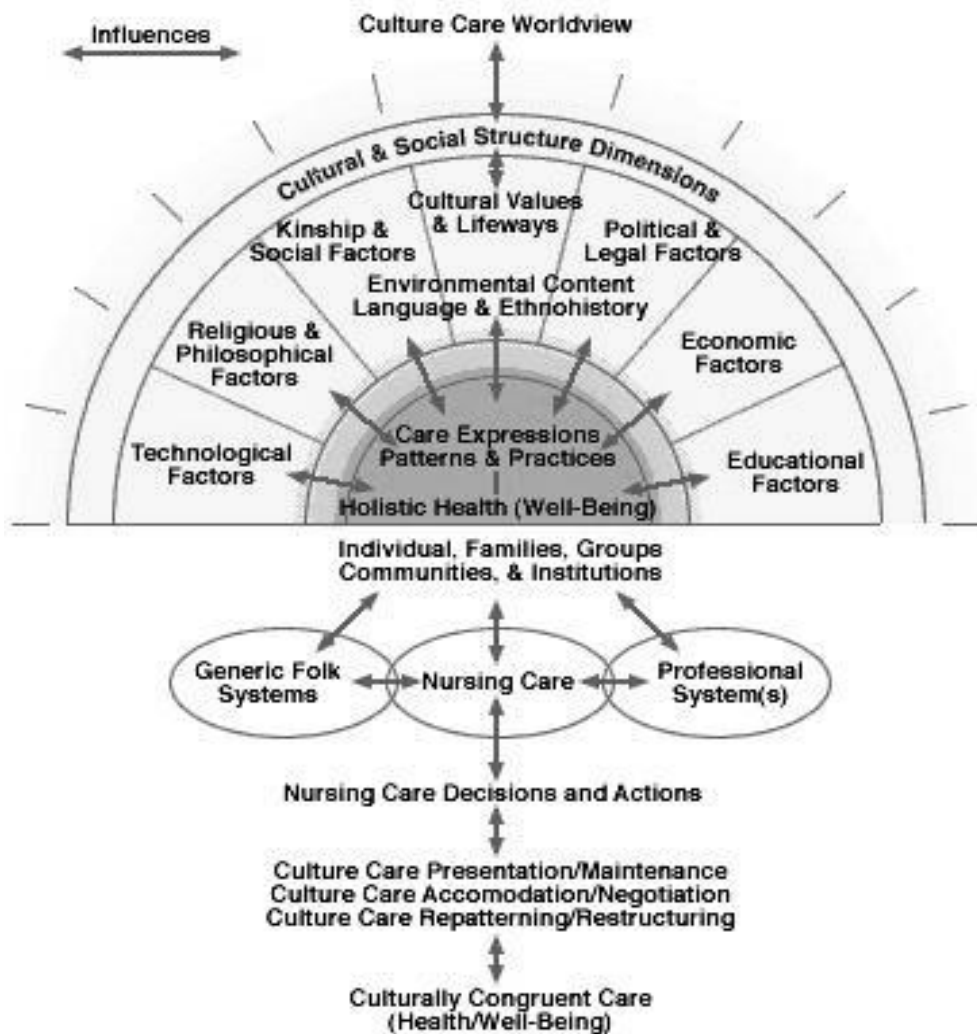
Influences

Culture Care Worldview

Cultural & Social Structure Dimensions

Cultural Values & Lifeways

Kinship & Social Factors

Political & Legal Factors

Environmental Content Language & Ethnohistory

Religious & Philosophical Factors

Economic Factors

Technological Factors

Care Expressions Patterns & Practices

Educational Factors

Holistic Health (Well-Being)

Individual, Families, Groups Communities, & Institutions

Generic Folk Systems

Nursing Care

Professional System(s)

Nursing Care Decisions and Actions

Culture Care Presentation/Maintenance
Culture Care Accomodation/Negotiation
Culture Care Repatterning/Restructuring

Culturally Congruent Care (Health/Well-Being)